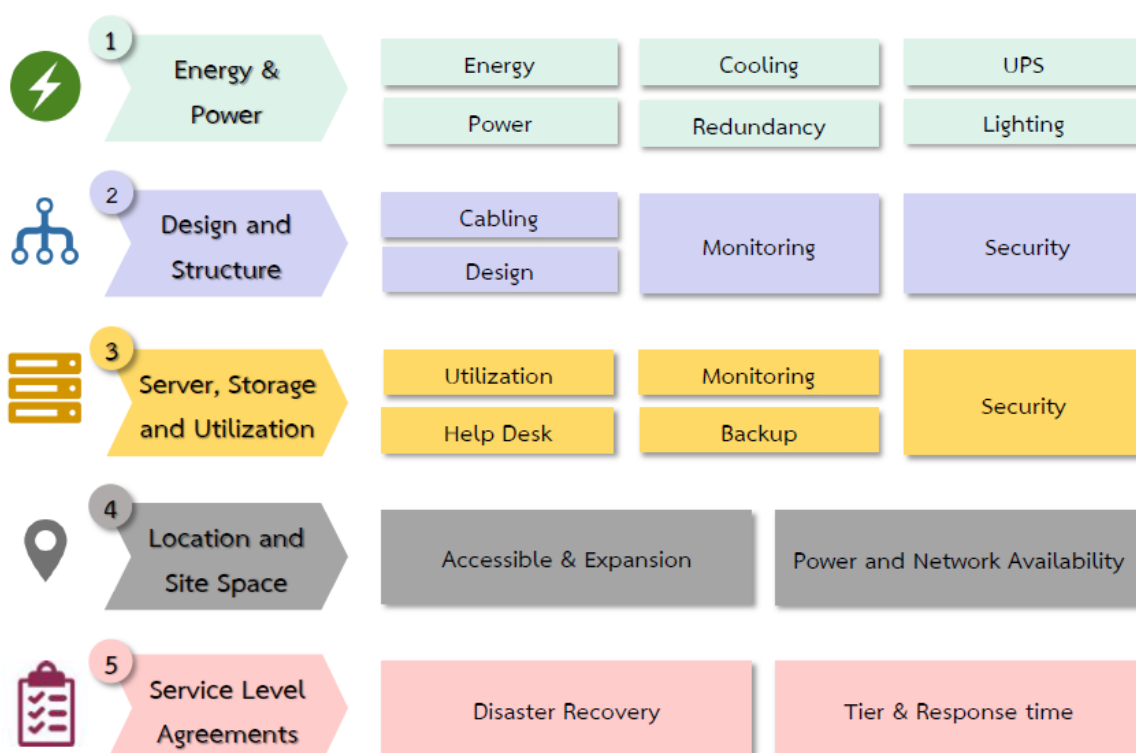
1
Energy & Power

Energy
Cooling
UPS
Power
Redundancy
Lighting

2
Design and Structure

Cabling
Design
Monitoring
Security

3
Server, Storage and Utilization

Utilization
Monitoring
Help Desk
Backup
Security

4
Location and Site Space

Accessible & Expansion
Power and Network Availability

5
Service Level Agreements

Disaster Recovery
Tier & Response time